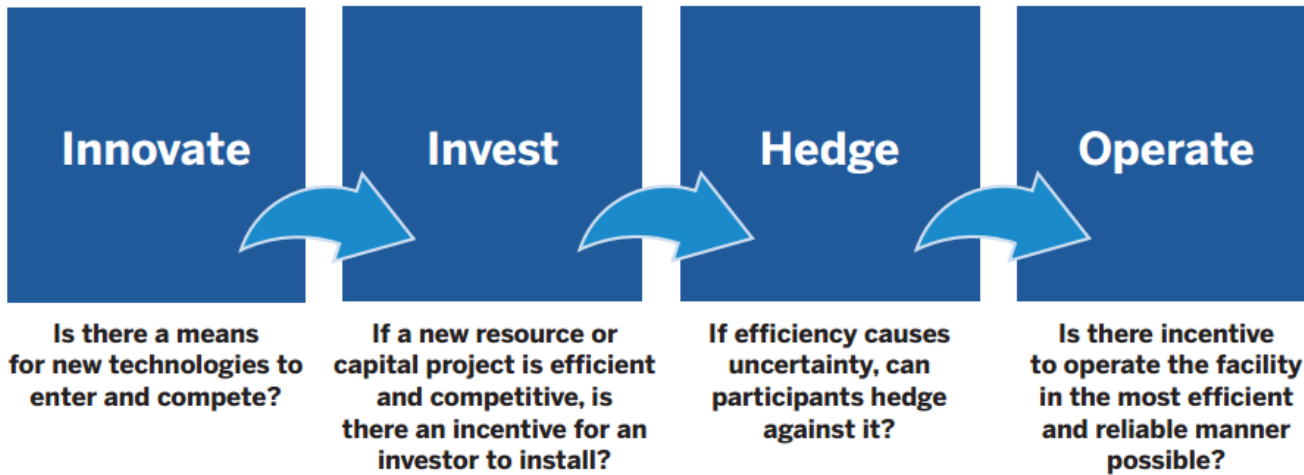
Innovate

Invest

Hedge

Operate

Is there a means for new technologies to enter and compete?

If a new resource or capital project is efficient and competitive, is there an incentive for an investor to install?

If efficiency causes uncertainty, can participants hedge against it?

Is there incentive to operate the facility in the most efficient and reliable manner possible?